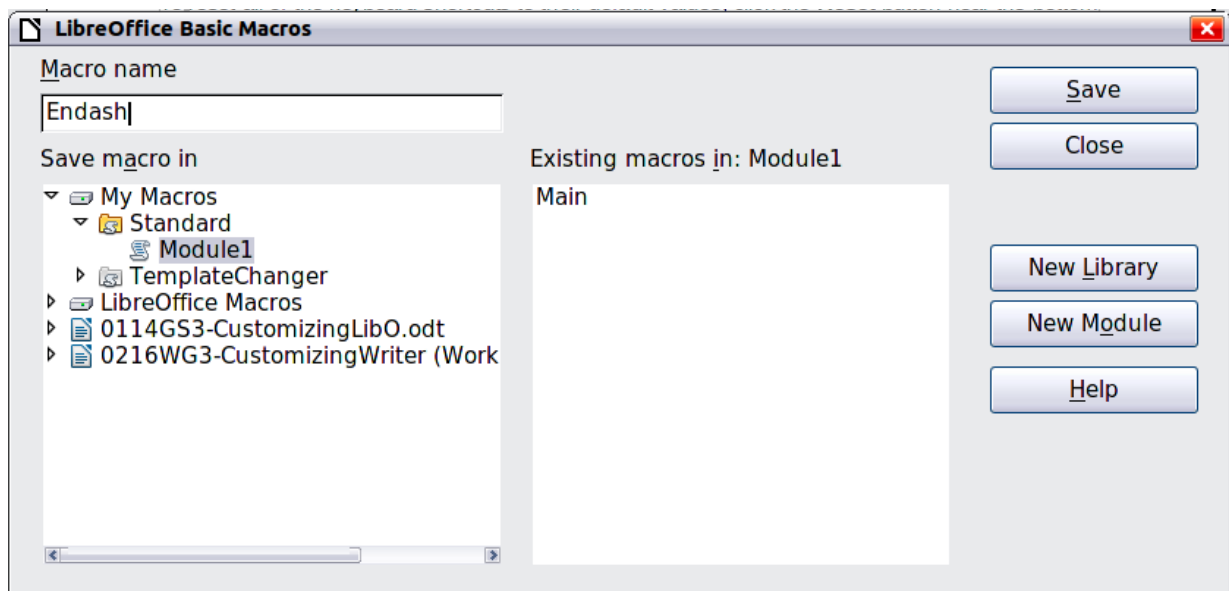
LibreOffice Basic Macros

Macro name

Endash

Save macro in

My Macros
Standard
Module1
TemplateChanger
LibreOffice Macros
0114GS3-CustomizingLibO.odt
0216WG3-CustomizingWriter (Work

Existing macros in: Module1

Main

Save
Close
New Library
New Module
Help